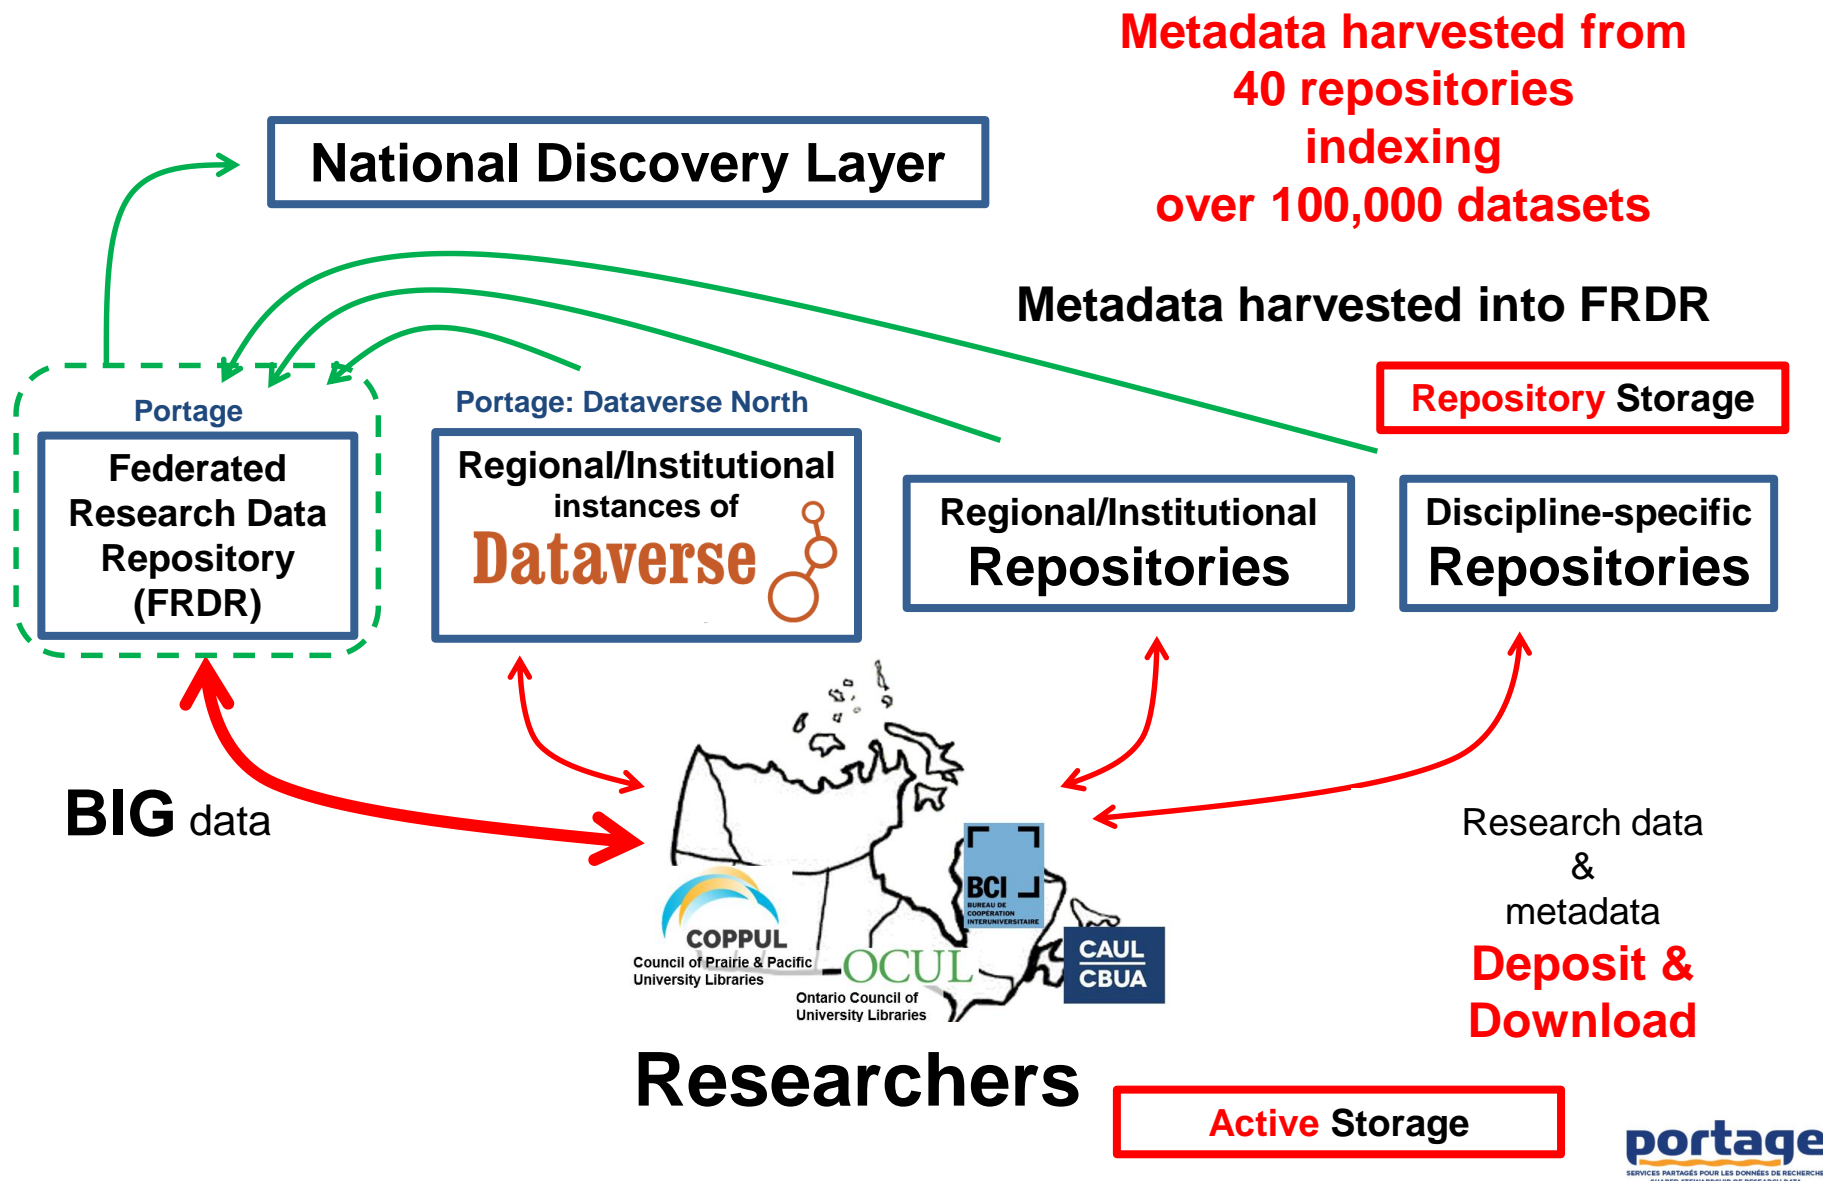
Metadata harvested from
40 repositories
indexing
over 100,000 datasets

National Discovery Layer

Metadata harvested into FRDR

Repository Storage

Portage

Federated Research Data Repository (FRDR)

Portage: Dataverse North

Regional/Institutional instances of Dataverse

Regional/Institutional Repositories

Discipline-specific Repositories

BIG data

BCI BUREAU DE COOPÉRATION INTERUNIVERSITAIRE

COPPUL Council of Prairie & Pacific University Libraries

OCUL Ontario Council of University Libraries

CAUL CBUA

Research data & metadata

Deposit & Download

Researchers

Active Storage

portage
SERVICES PARTAGÉS POUR LES DONNÉES DE RECHERCHE